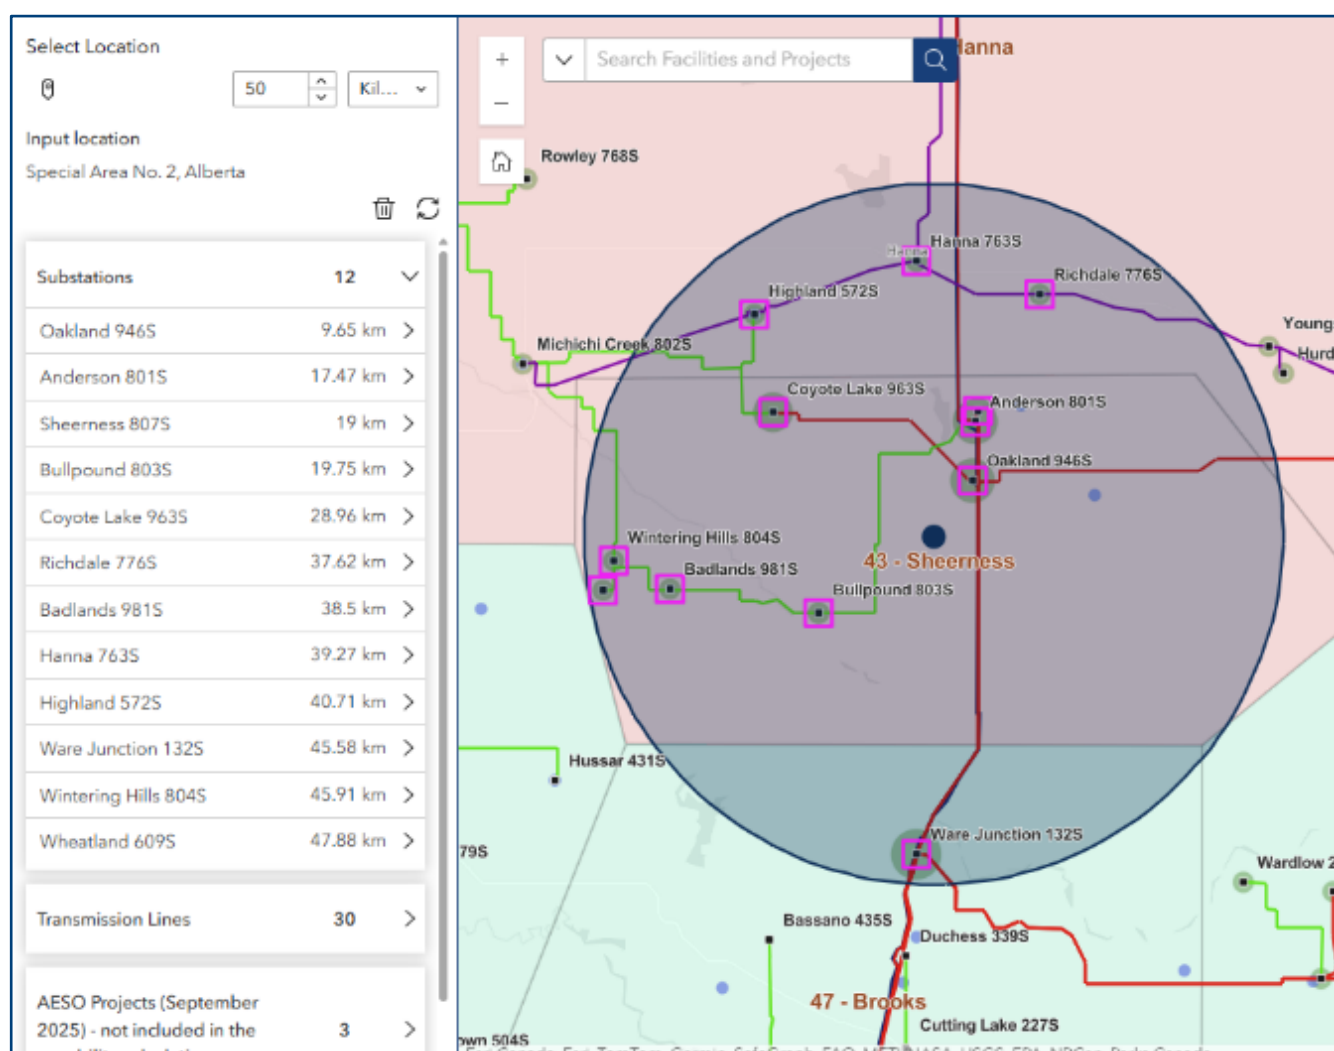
Select Location

50 Kil...

Input location

Special Area No. 2, Alberta

| Substations | 12 |
|---|---|
| Oakland 946S | 9.65 km |
| Anderson 801S | 17.47 km |
| Sheerness 807S | 19 km |
| Bullpound 803S | 19.75 km |
| Coyote Lake 963S | 28.96 km |
| Richdale 776S | 37.62 km |
| Badlands 981S | 38.5 km |
| Hanna 763S | 39.27 km |
| Highland 572S | 40.71 km |
| Ware Junction 132S | 45.58 km |
| Wintering Hills 804S | 45.91 km |
| Wheatland 609S | 47.88 km |

Transmission Lines 30

AESO Projects (September 2025) - not included in the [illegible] 3

+
−

Search Facilities and Projects

Hanna

Rowley 768S

Hanna 763S

Richdale 776S

Highland 572S

Young

Hurd

Michichi Creek 802S

Coyote Lake 963S

Anderson 801S

Oakland 946S

Wintering Hills 804S

43 - Sheerness

Badlands 981S

Bullpound 803S

Hussar 431S

Ware Junction 132S

79S

Wardlow 2

Bassano 435S

Duchess 339S

47 - Brooks

Cutting Lake 227S

own 504S